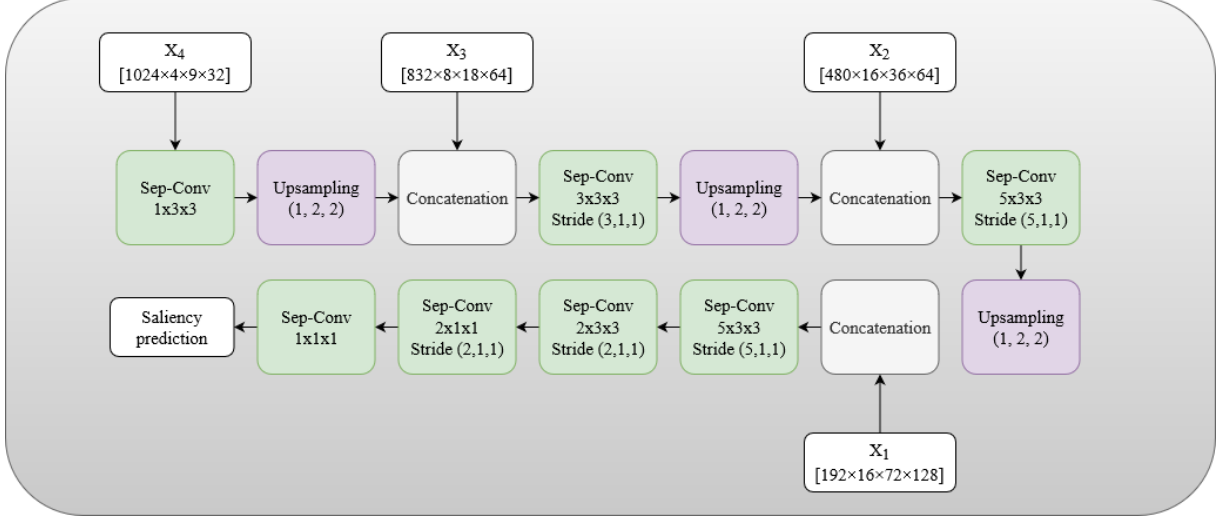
$X_4$
[1024×4×9×32]

$X_3$
[832×8×18×64]

$X_2$
[480×16×36×64]

Sep-Conv
1x3x3

Upsampling
(1, 2, 2)

Concatenation

Sep-Conv
3x3x3
Stride (3,1,1)

Upsampling
(1, 2, 2)

Concatenation

Sep-Conv
5x3x3
Stride (5,1,1)

Upsampling
(1, 2, 2)

Concatenation

Sep-Conv
5x3x3
Stride (5,1,1)

Sep-Conv
2x3x3
Stride (2,1,1)

Sep-Conv
2x1x1
Stride (2,1,1)

Sep-Conv
1x1x1

Saliency
prediction

$X_1$
[192×16×72×128]